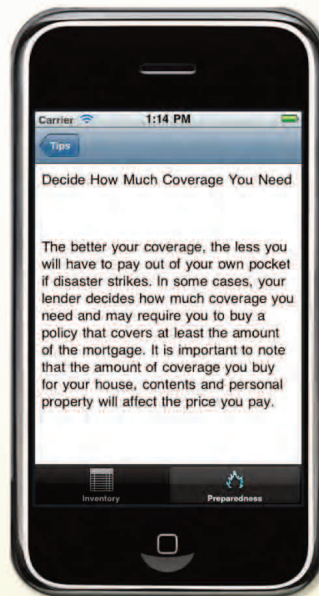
Carrier 1:14 PM

Tips

Decide How Much Coverage You Need

The better your coverage, the less you will have to pay out of your own pocket if disaster strikes. In some cases, your lender decides how much coverage you need and may require you to buy a policy that covers at least the amount of the mortgage. It is important to note that the amount of coverage you buy for your house, contents and personal property will affect the price you pay.

Inventory Preparedness